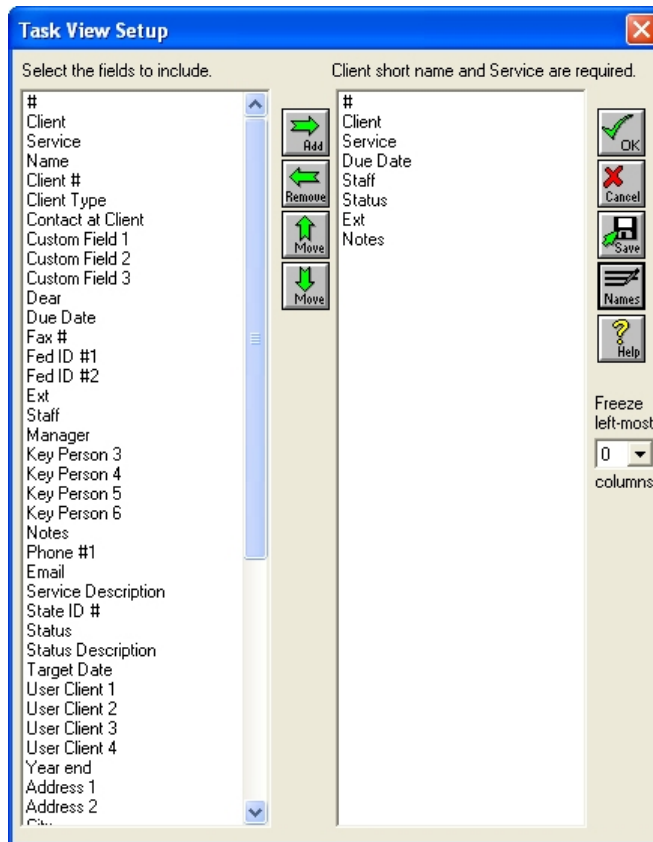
Task View Setup

Select the fields to include.

#
Client
Service
Name
Client #
Client Type
Contact at Client
Custom Field 1
Custom Field 2
Custom Field 3
Dear
Due Date
Fax #
Fed ID #1
Fed ID #2
Ext
Staff
Manager
Key Person 3
Key Person 4
Key Person 5
Key Person 6
Notes
Phone #1
Email
Service Description
State ID #
Status
Status Description
Target Date
User Client 1
User Client 2
User Client 3
User Client 4
Year end
Address 1
Address 2
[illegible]

Add
Remove
Move
Move

Client short name and Service are required.

#
Client
Service
Due Date
Staff
Status
Ext
Notes

OK
Cancel
Save
Names
Help

Freeze left-most
0
columns